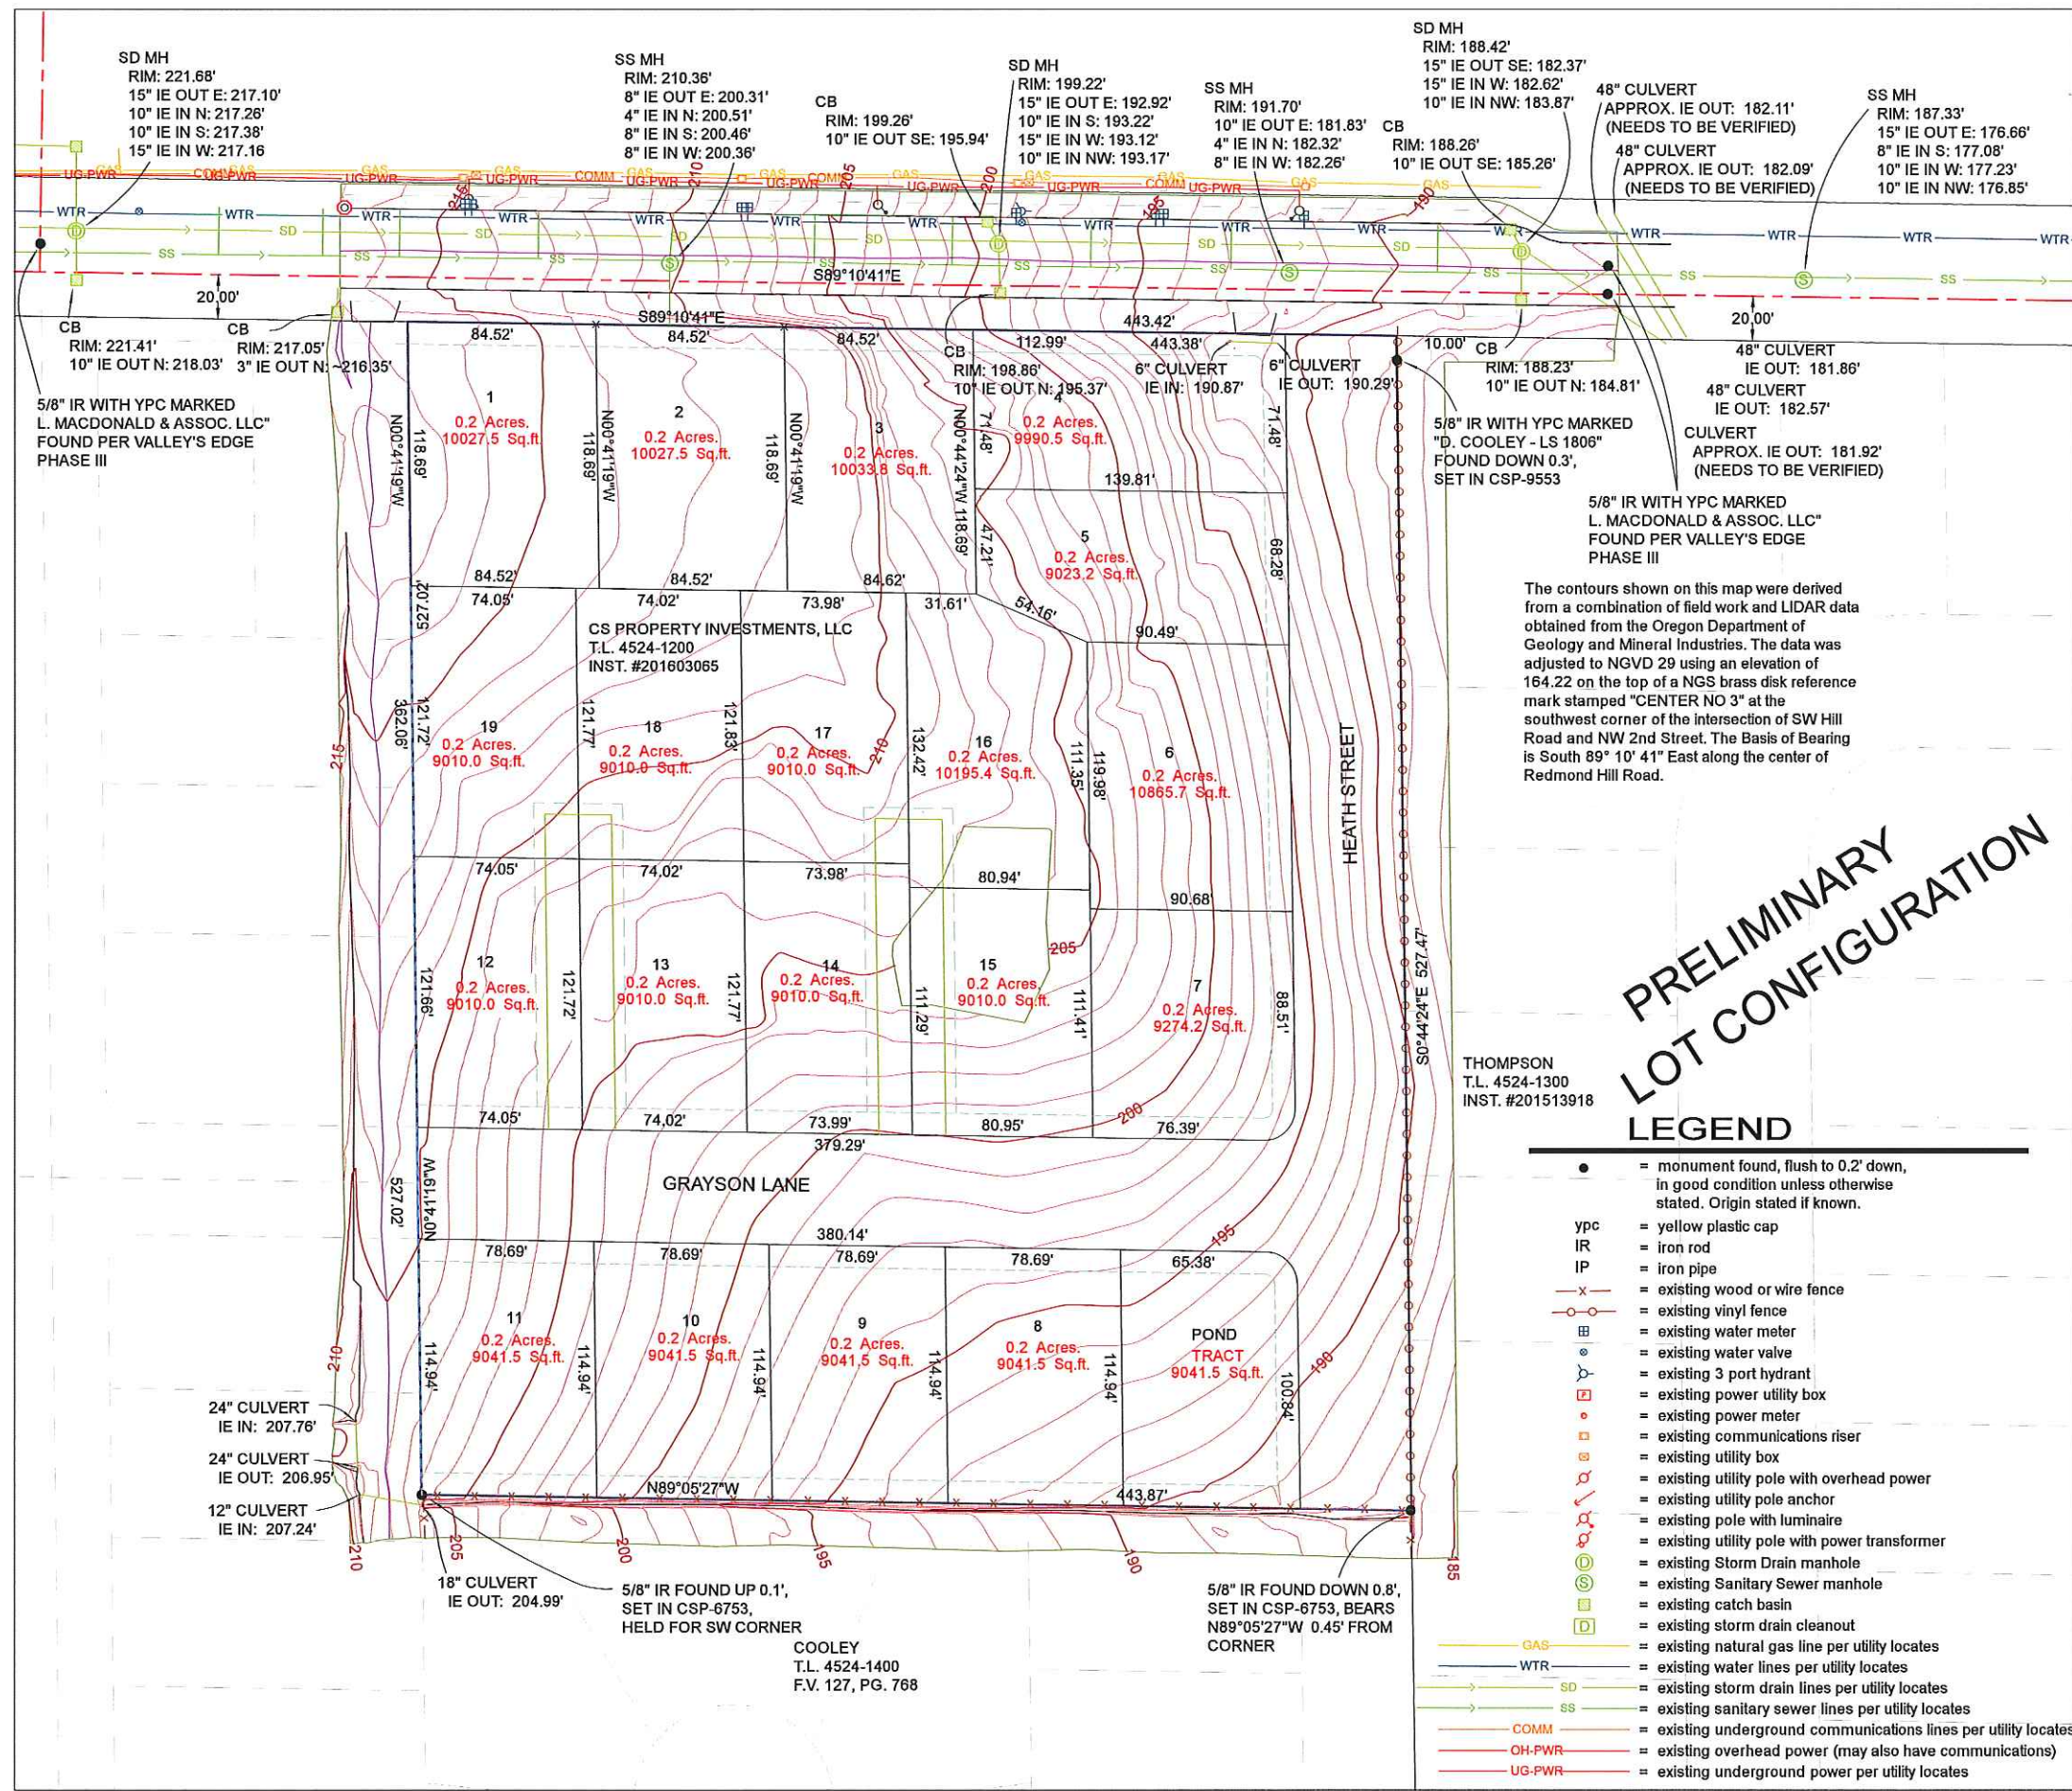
SD MH
RIM: 221.68'
15" IE OUT E: 217.10'
10" IE IN N: 217.26'
10" IE IN S: 217.38'
15" IE IN W: 217.16

SS MH
RIM: 210.36'
8" IE OUT E: 200.31'
4" IE IN N: 200.51'
8" IE IN S: 200.46'
8" IE IN W: 200.36'

CB
RIM: 199.26'
10" IE OUT SE: 195.94'

SD MH
RIM: 199.22'
15" IE OUT E: 192.92'
10" IE IN S: 193.22'
15" IE IN W: 193.12'
10" IE IN NW: 193.17'

SS MH
RIM: 191.70'
10" IE OUT E: 181.83'
4" IE IN N: 182.32'
8" IE IN W: 182.26'

CB
RIM: 188.26'
10" IE OUT SE: 185.26'

SD MH
RIM: 188.42'
15" IE OUT SE: 182.37'
15" IE IN W: 182.62'
10" IE IN NW: 183.87'

48" CULVERT
APPROX. IE OUT: 182.11'
(NEEDS TO BE VERIFIED)
48" CULVERT
APPROX. IE OUT: 182.09'
(NEEDS TO BE VERIFIED)

SS MH
RIM: 187.33'
15" IE OUT E: 176.66'
8" IE IN S: 177.08'
10" IE IN W: 177.23'
10" IE IN NW: 176.85'

GAS UG-PWR COMM WTR SD SS
215 210 205 200 195 190

20.00'
S89°10'41"E
S89°10'41"E

CB
RIM: 221.41'
10" IE OUT N: 218.03'

CB
RIM: 217.05'
3" IE OUT N: ~216.35'

5/8" IR WITH YPC MARKED
L. MACDONALD & ASSOC. LLC"
FOUND PER VALLEY'S EDGE
PHASE III

84.52' 84.52' 84.52' 112.99' 443.42' 443.38'

CB
RIM: 198.86'
10" IE OUT N: 195.37'

6" CULVERT
IE IN: 190.87'

6" CULVERT
IE OUT: 190.29'

10.00'
CB
RIM: 188.23'
10" IE OUT N: 184.81'

20.00'
48" CULVERT
IE OUT: 181.86'
48" CULVERT
IE OUT: 182.57'
CULVERT
APPROX. IE OUT: 181.92'
(NEEDS TO BE VERIFIED)

5/8" IR WITH YPC MARKED
"D. COOLEY - LS 1806"
FOUND DOWN 0.3',
SET IN CSP-9553

5/8" IR WITH YPC MARKED
L. MACDONALD & ASSOC. LLC"
FOUND PER VALLEY'S EDGE
PHASE III

1
0.2 Acres.
10027.5 Sq.ft.
2
0.2 Acres.
10027.5 Sq.ft.
3
0.2 Acres.
10033.8 Sq.ft.
4
0.2 Acres.
9990.5 Sq.ft.
5
0.2 Acres.
9023.2 Sq.ft.

N00°41'19"W 118.69' 118.69' 118.69' N00°44'24"W 118.69' 71.48' 71.48' 47.21' 139.81' 68.28'
84.52' 84.52' 84.62' 54.16'
74.05' 74.02' 73.98' 31.61' 90.49'
527.02' 362.06'

CS PROPERTY INVESTMENTS, LLC
T.L. 4524-1200
INST. #201603065

The contours shown on this map were derived from a combination of field work and LIDAR data obtained from the Oregon Department of Geology and Mineral Industries. The data was adjusted to NGVD 29 using an elevation of 164.22 on the top of a NGS brass disk reference mark stamped "CENTER NO 3" at the southwest corner of the intersection of SW Hill Road and NW 2nd Street. The Basis of Bearing is South 89° 10' 41" East along the center of Redmond Hill Road.

19
0.2 Acres.
9010.0 Sq.ft.
18
0.2 Acres.
9010.0 Sq.ft.
17
0.2 Acres.
9010.0 Sq.ft.
16
0.2 Acres.
10195.4 Sq.ft.
6
0.2 Acres.
10865.7 Sq.ft.

121.72' 121.77' 121.83' 132.42' 111.35' 119.98'

HEATH STREET

PRELIMINARY
LOT CONFIGURATION

74.05' 74.02' 73.98' 80.94' 90.68'

12
0.2 Acres.
9010.0 Sq.ft.
13
0.2 Acres.
9010.0 Sq.ft.
14
0.2 Acres.
9010.0 Sq.ft.
15
0.2 Acres.
9010.0 Sq.ft.
7
0.2 Acres.
9274.2 Sq.ft.

121.66' 121.72' 121.77' 111.29' 111.41' 88.51'
S0°44'24"E 527.47'

THOMPSON
T.L. 4524-1300
INST. #201513918

74.05' 74.02' 73.99' 80.95' 76.39'
379.29'

GRAYSON LANE
N0°41'19"W 527.02'

380.14'
78.69' 78.69' 78.69' 78.69' 65.38'

11
0.2 Acres.
9041.5 Sq.ft.
10
0.2 Acres.
9041.5 Sq.ft.
9
0.2 Acres.
9041.5 Sq.ft.
8
0.2 Acres.
9041.5 Sq.ft.
POND
TRACT
9041.5 Sq.ft.

114.94' 114.94' 114.94' 114.94' 114.94' 100.84'

24" CULVERT
IE IN: 207.76'
24" CULVERT
IE OUT: 206.95'
12" CULVERT
IE IN: 207.24'

N89°05'27"W 443.87'

18" CULVERT
IE OUT: 204.99'

5/8" IR FOUND UP 0.1',
SET IN CSP-6753,
HELD FOR SW CORNER

COOLEY
T.L. 4524-1400
F.V. 127, PG. 768

5/8" IR FOUND DOWN 0.8',
SET IN CSP-6753, BEARS
N89°05'27"W 0.45' FROM
CORNER

LEGEND
= monument found, flush to 0.2' down, in good condition unless otherwise stated. Origin stated if known.
ypc = yellow plastic cap
IR = iron rod
IP = iron pipe
= existing wood or wire fence
= existing vinyl fence
= existing water meter
= existing water valve
= existing 3 port hydrant
= existing power utility box
= existing power meter
= existing communications riser
= existing utility box
= existing utility pole with overhead power
= existing utility pole anchor
= existing pole with luminaire
= existing utility pole with power transformer
= existing Storm Drain manhole
= existing Sanitary Sewer manhole
= existing catch basin
= existing storm drain cleanout
GAS = existing natural gas line per utility locates
WTR = existing water lines per utility locates
SD = existing storm drain lines per utility locates
SS = existing sanitary sewer lines per utility locates
COMM = existing underground communications lines per utility locates
OH-PWR = existing overhead power (may also have communications)
UG-PWR = existing underground power per utility locates